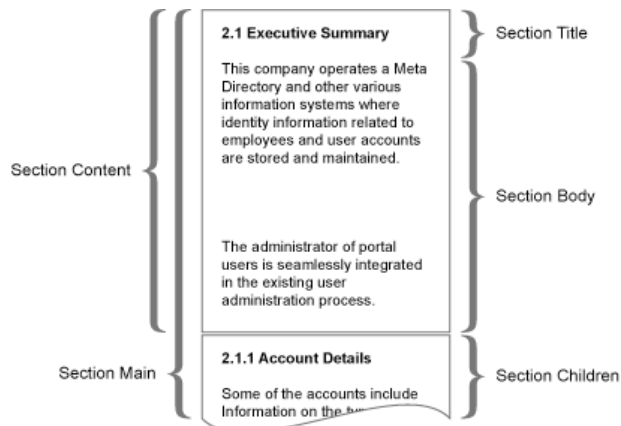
Section Content

Section Main

2.1 Executive Summary

This company operates a Meta Directory and other various information systems where identity information related to employees and user accounts are stored and maintained.

The administrator of portal users is seamlessly integrated in the existing user administration process.

2.1.1 Account Details

Some of the accounts include Information on the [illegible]

Section Title

Section Body

Section Children